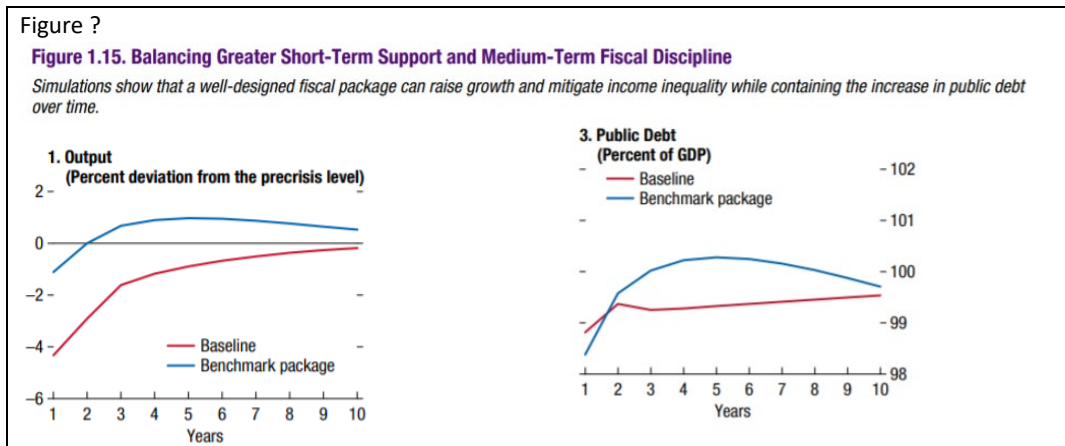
Figure ?

Figure 1.15. Balancing Greater Short-Term Support and Medium-Term Fiscal Discipline

Simulations show that a well-designed fiscal package can raise growth and mitigate income inequality while containing the increase in public debt over time.

1. Output
(Percent deviation from the precrisis level)

2
0
−2
−4
−6

Baseline
Benchmark package

1 2 3 4 5 6 7 8 9 10
Years

3. Public Debt
(Percent of GDP)

Baseline
Benchmark package

102
101
100
99
98

1 2 3 4 5 6 7 8 9 10
Years